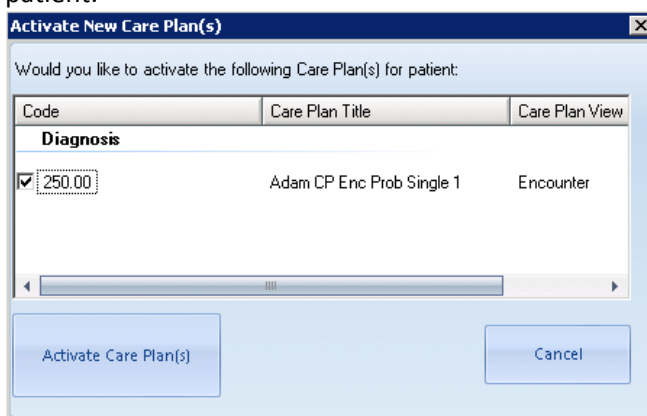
patient:

Activate New Care Plan(s)

Would you like to activate the following Care Plan(s) for patient:

| Code | Care Plan Title | Care Plan View |
|---|---|---|
| Diagnosis | | |
| ☑ 250.00 | Adam CP Enc Prob Single 1 | Encounter |

Activate Care Plan(s)

Cancel